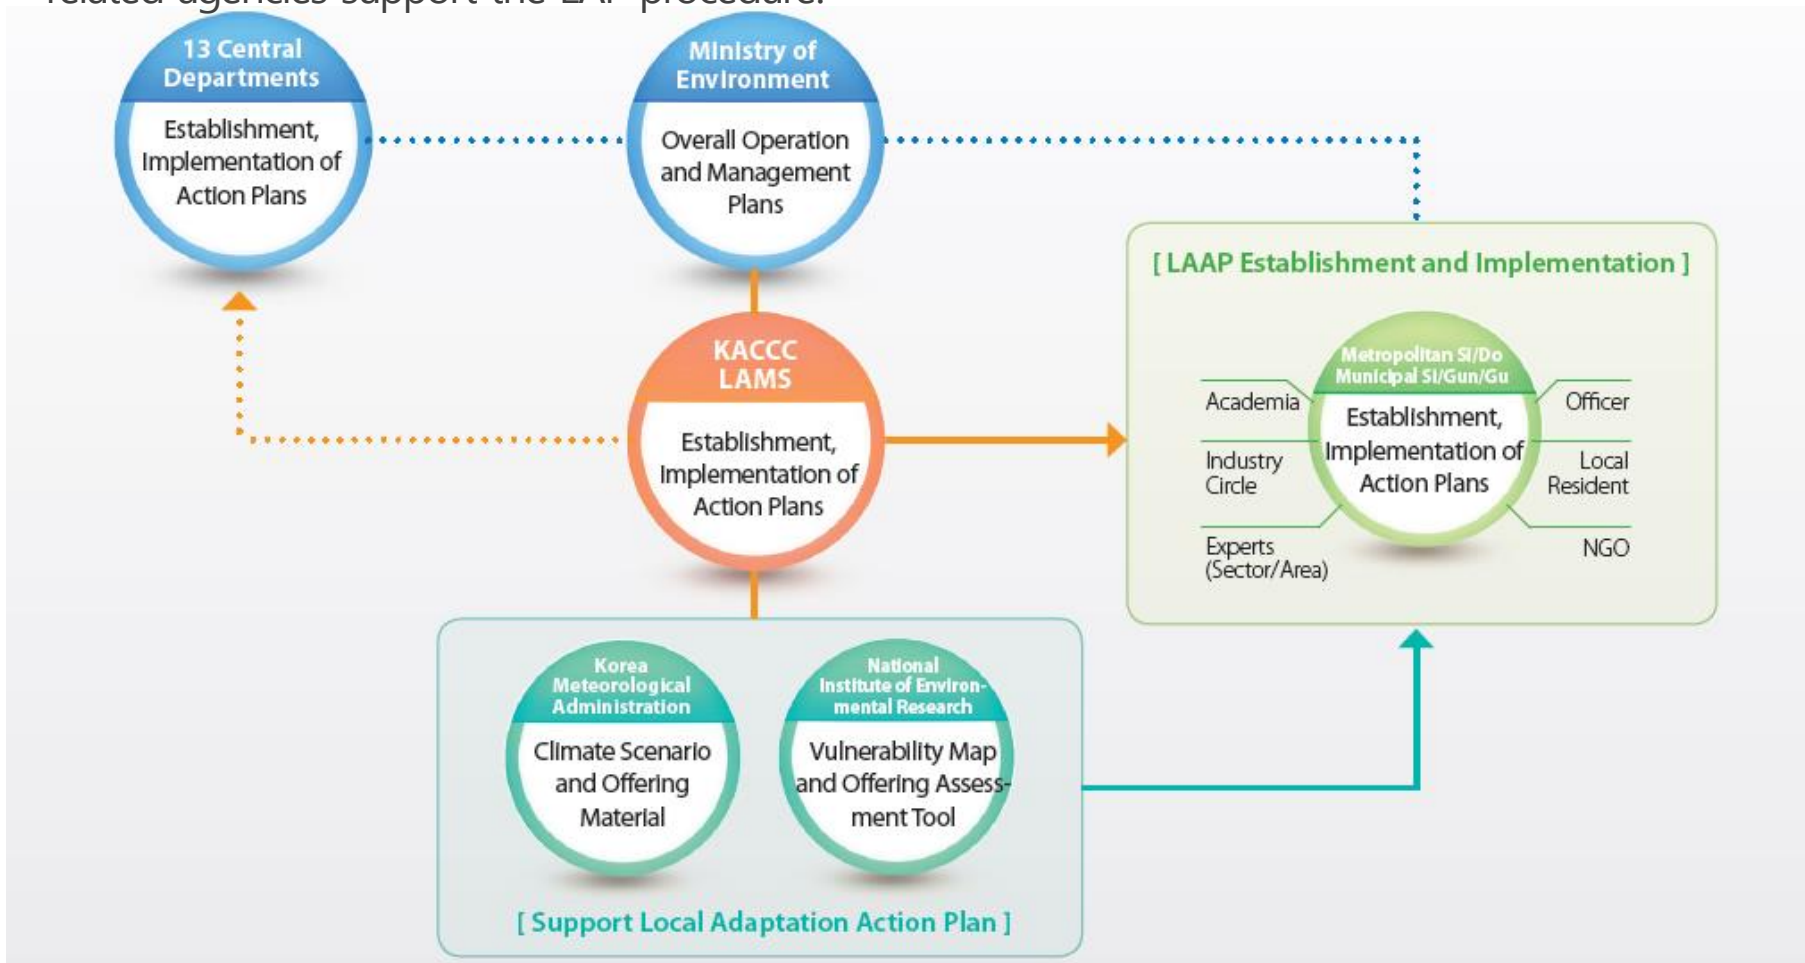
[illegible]

13 Central Departments

Establishment, Implementation of Action Plans

Ministry of Environment

Overall Operation and Management Plans

KACCC LAMS

Establishment, Implementation of Action Plans

[ LAAP Establishment and Implementation ]

Metropolitan Si/Do Municipal Si/Gun/Gu

Establishment, Implementation of Action Plans

Academia

Industry Circle

Experts (Sector/Area)

Officer

Local Resident

NGO

Korea Meteorological Administration

Climate Scenario and Offering Material

National Institute of Environmental Research

Vulnerability Map and Offering Assessment Tool

[ Support Local Adaptation Action Plan ]